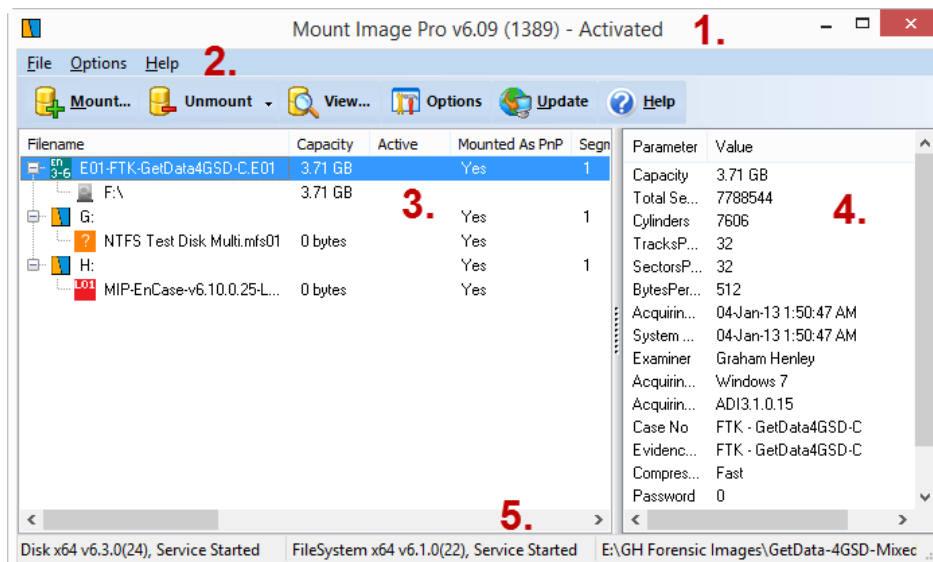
Mount Image Pro v6.09 (1389) - Activated

1.

File Options Help

2.

Mount... Unmount View... Options Update Help

| Filename | Capacity | Active | Mounted As PnP | Segn |
|---|---|---|---|---|
| E01-FTK-GetData4GSD-C.E01 | 3.71 GB | | Yes | 1 |
| F:\ | 3.71 GB | | | |
| G: | | | Yes | 1 |
| NTFS Test Disk Multi.mfs01 | 0 bytes | | Yes | |
| H: | | | Yes | 1 |
| MIP-EnCase-v6.10.0.25-L... | 0 bytes | | Yes | |

3.

| Parameter | Value |
|---|---|
| Capacity | 3.71 GB |
| Total Se... | 7788544 |
| Cylinders | 7606 |
| TracksP... | 32 |
| SectorsP... | 32 |
| BytesPer... | 512 |
| Acquirin... | 04-Jan-13 1:50:47 AM |
| System ... | 04-Jan-13 1:50:47 AM |
| Examiner | Graham Henley |
| Acquirin... | Windows 7 |
| Acquirin... | ADI3.1.0.15 |
| Case No | FTK - GetData4GSD-C |
| Evidenc... | FTK - GetData4GSD-C |
| Compres... | Fast |
| Password | 0 |

4.

5.

Disk x64 v6.3.0(24), Service Started | FileSystem x64 v6.1.0(22), Service Started | E:\GH Forensic Images\GetData-4GSD-Mixec